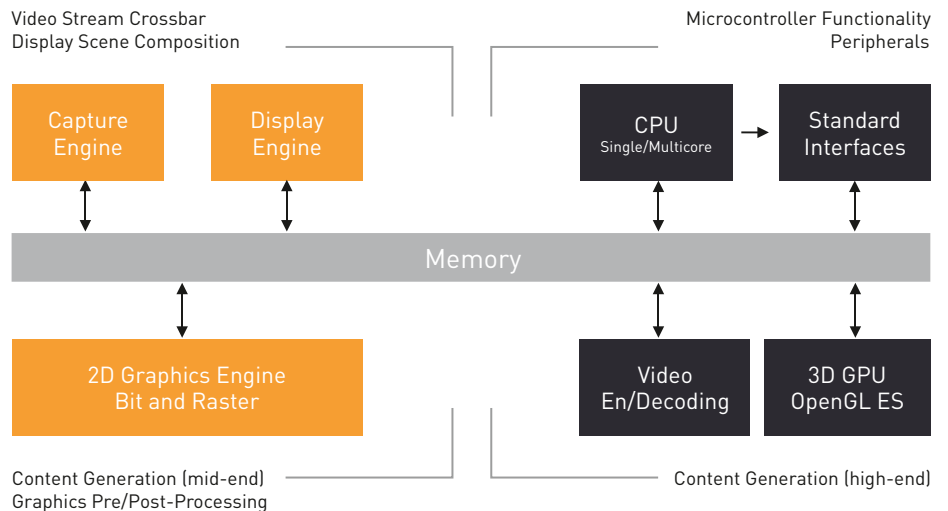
Video Stream Crossbar
Display Scene Composition

Microcontroller Functionality
Peripherals

Capture Engine

Display Engine

CPU
Single/Multicore

Standard Interfaces

Memory

2D Graphics Engine
Bit and Raster

Video En/Decoding

3D GPU
OpenGL ES

Content Generation (mid-end)
Graphics Pre/Post-Processing

Content Generation (high-end)